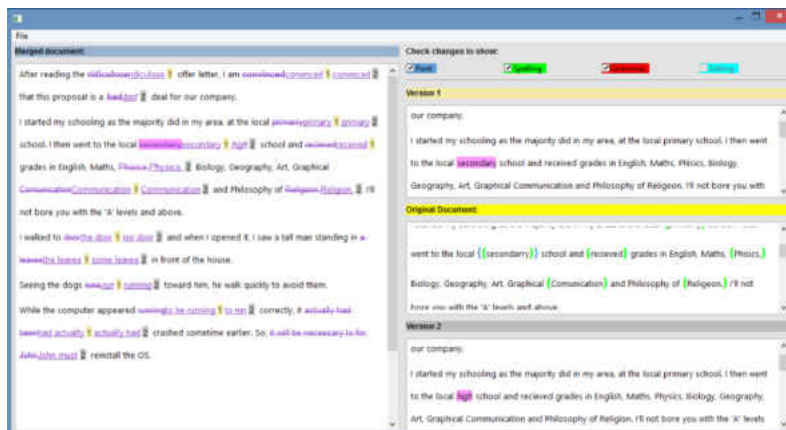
File

Merged document:

After reading the ridiculousridiculous 1 offer letter, I am convincedconvinced 1 convinced 2 that this proposal is a badbad 2 deal for our company.

I started my schooling as the majority did in my area, at the local primaryprimary 1 primary 2 school. I then went to the local secondarysecondary 1 high 2 school and recievedrecieved 1 grades in English, Maths, Phisics Physics 1 Biology, Geography, Art, Graphical ComunicationCommunication 1 Communication 2 and Philosophy of Religeon Religeon 2 I'll not bore you with the 'A' levels and above.

I walked to doorthe door 1 my door 2 and when I opened it, I saw a tall man standing in a leavesthe leaves 1 some leaves 2 in front of the house.

Seeing the dogs runrun 1 running 2 toward him, he walk quickly to avoid them.

While the computer appeared runningto be running 1 to run 2 correctly, it actually had beenhad actually 1 actually had 2 crashed sometime earlier. So, it will be necessary to for JohnJohn must 2 reinstall the OS.

Check changes to show:

Font Spelling Grammar Editing

Version 1

our company.

I started my schooling as the majority did in my area, at the local primary school. I then went to the local secondary school and recieved grades in English, Maths, Phisics, Biology, Geography, Art, Graphical Communication and Philosophy of Religeon. I'll not bore you with

Original Document:

went to the local {(secondary)} school and {recieved} grades in English, Maths, {Phisics,} Biology, Geography, Art, Graphical {Comunication} and Philosophy of {Religeon.} I'll not bore you with the 'A' levels and above.

Version 2

our company.

I started my schooling as the majority did in my area, at the local primary school. I then went to the local high school and recieved grades in English, Maths, Phisics, Biology, Geography, Art, Graphical Communication and Philosophy of Religion. I'll not bore you with the 'A' levels